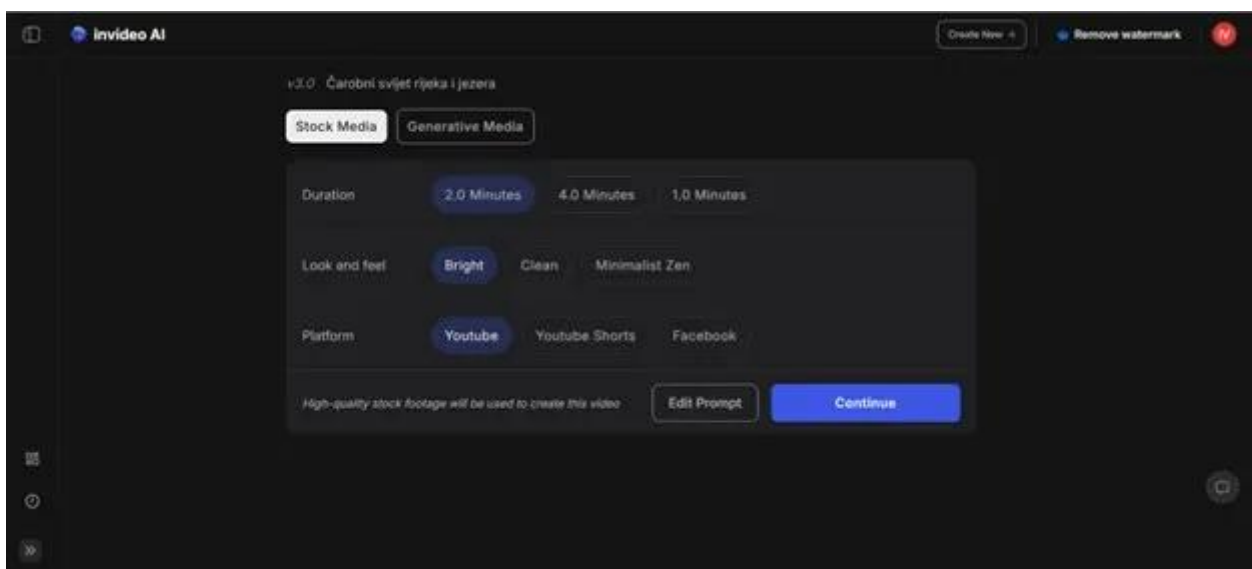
invideo AI

Create New +

Remove watermark

v3.0 Čarobni svijet rijeka i jezera

Stock Media

Generative Media

Duration

2.0 Minutes

4.0 Minutes

1.0 Minutes

Look and feel

Bright

Clean

Minimalist Zen

Platform

Youtube

Youtube Shorts

Facebook

High-quality stock footage will be used to create this video

Edit Prompt

Continue